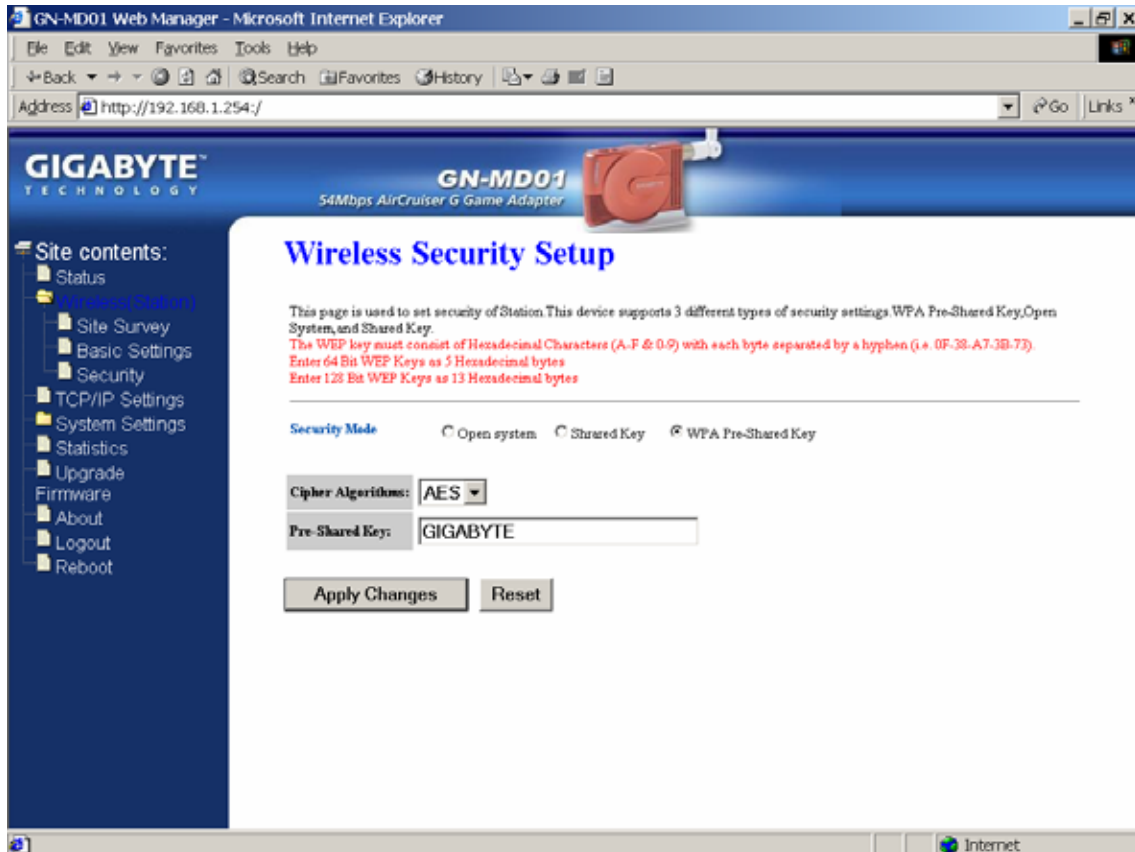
GN-MD01 Web Manager - Microsoft Internet Explorer

File Edit View Favorites Tools Help

Back Search Favorites History

Address http://192.168.1.254:/ Go Links

GIGABYTE TECHNOLOGY

GN-MD01
54Mbps AirCruiser G Game Adapter

Site contents:
Status
Wireless(Station)
Site Survey
Basic Settings
Security
TCP/IP Settings
System Settings
Statistics
Upgrade Firmware
About
Logout
Reboot

Wireless Security Setup

This page is used to set security of Station.This device supports 3 different types of security settings.WPA Pre-Shared Key,Open System,and Shared Key.
The WEP key must consist of Hexadecimal Characters (A-F & 0-9) with each byte separated by a hyphen (i.e. 0F-38-A7-3B-73).
Enter 64 Bit WEP Keys as 5 Hexadecimal bytes
Enter 128 Bit WEP Keys as 13 Hexadecimal bytes

Security Mode Open system Shared Key WPA Pre-Shared Key

| Cipher Algorithms: | AES |
|---|---|
| Pre-Shared Key: | GIGABYTE |

Apply Changes Reset

Internet